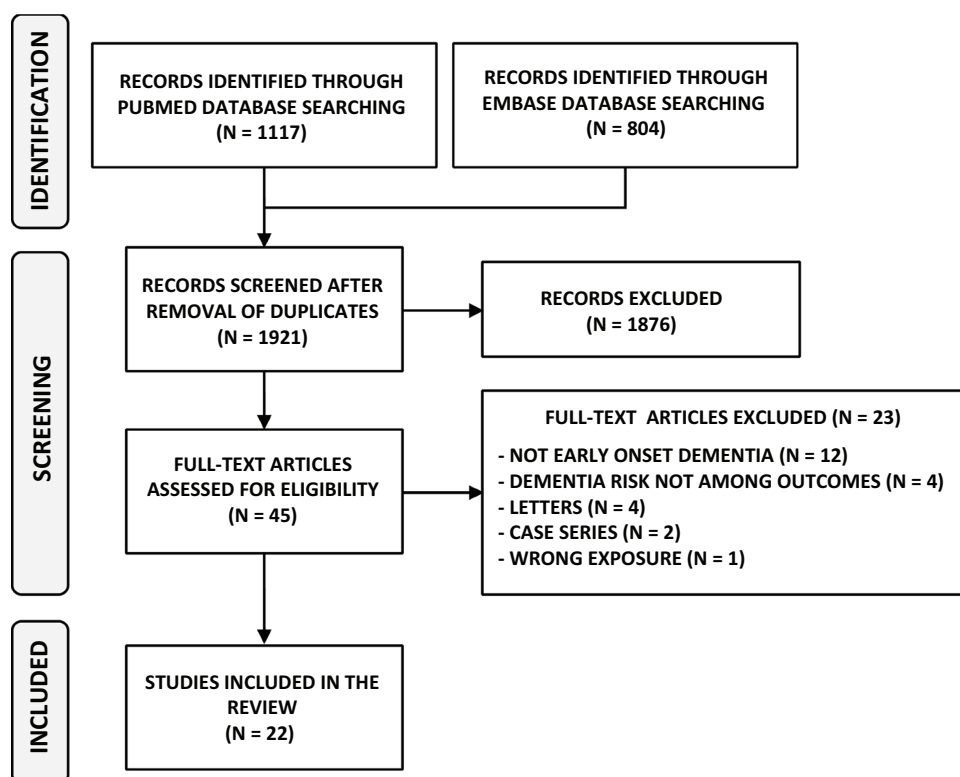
IDENTIFICATION

RECORDS IDENTIFIED THROUGH PUBMED DATABASE SEARCHING (N = 1117)

RECORDS IDENTIFIED THROUGH EMBASE DATABASE SEARCHING (N = 804)

SCREENING

RECORDS SCREENED AFTER REMOVAL OF DUPLICATES (N = 1921)

RECORDS EXCLUDED (N = 1876)

FULL-TEXT ARTICLES ASSESSED FOR ELIGIBILITY (N = 45)

FULL-TEXT ARTICLES EXCLUDED (N = 23)

- NOT EARLY ONSET DEMENTIA (N = 12)
- DEMENTIA RISK NOT AMONG OUTCOMES (N = 4)
- LETTERS (N = 4)
- CASE SERIES (N = 2)
- WRONG EXPOSURE (N = 1)

INCLUDED

STUDIES INCLUDED IN THE REVIEW (N = 22)